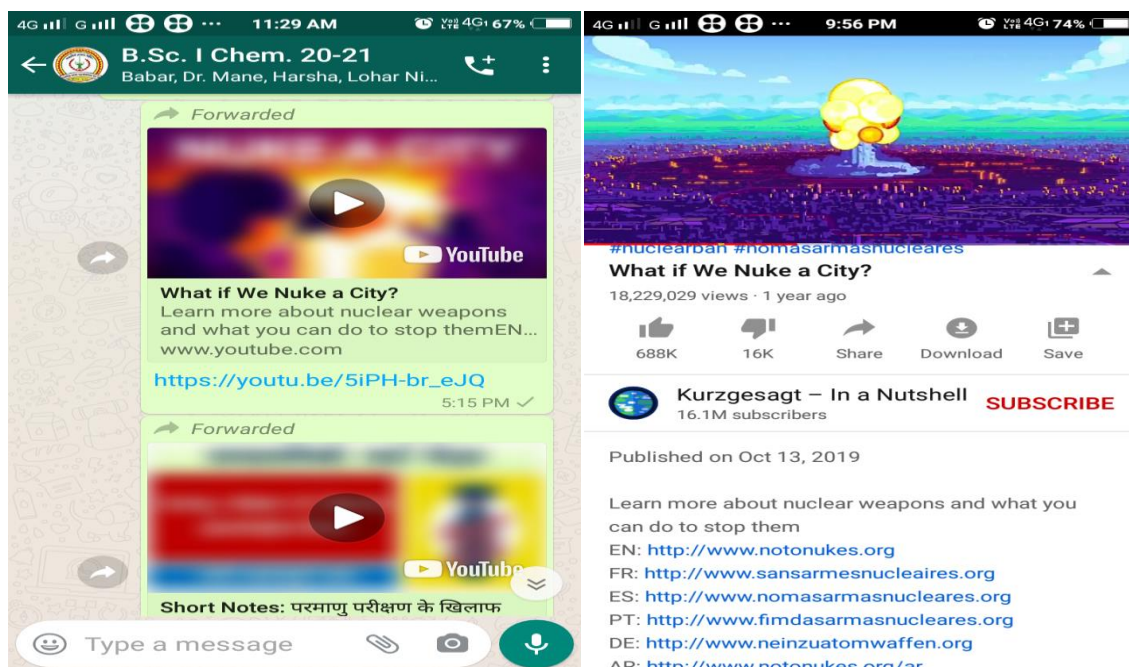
4G G 11:29 AM 67%

B.Sc. I Chem. 20-21
Babar, Dr. Mane, Harsha, Lohar Ni...

Forwarded

YouTube

What if We Nuke a City?
Learn more about nuclear weapons and what you can do to stop themEN...
www.youtube.com

https://youtu.be/5iPH-br_eJQ

5:15 PM

Forwarded

YouTube

Short Notes: परमाणु परीक्षण के खिलाफ

Type a message

4G G 9:56 PM 74%

#nuclearban #nomasarmasnucleares
What if We Nuke a City?
18,229,029 views · 1 year ago

688K
16K
Share
Download
Save

Kurzgesagt – In a Nutshell
16.1M subscribers
SUBSCRIBE

Published on Oct 13, 2019

Learn more about nuclear weapons and what you can do to stop them
EN: http://www.notonukes.org
FR: http://www.sansarmesnucleaires.org
ES: http://www.nomasarmasnucleares.org
PT: http://www.fimdasarmasnucleares.org
DE: http://www.neinzuatomwaffen.org
AR: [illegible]